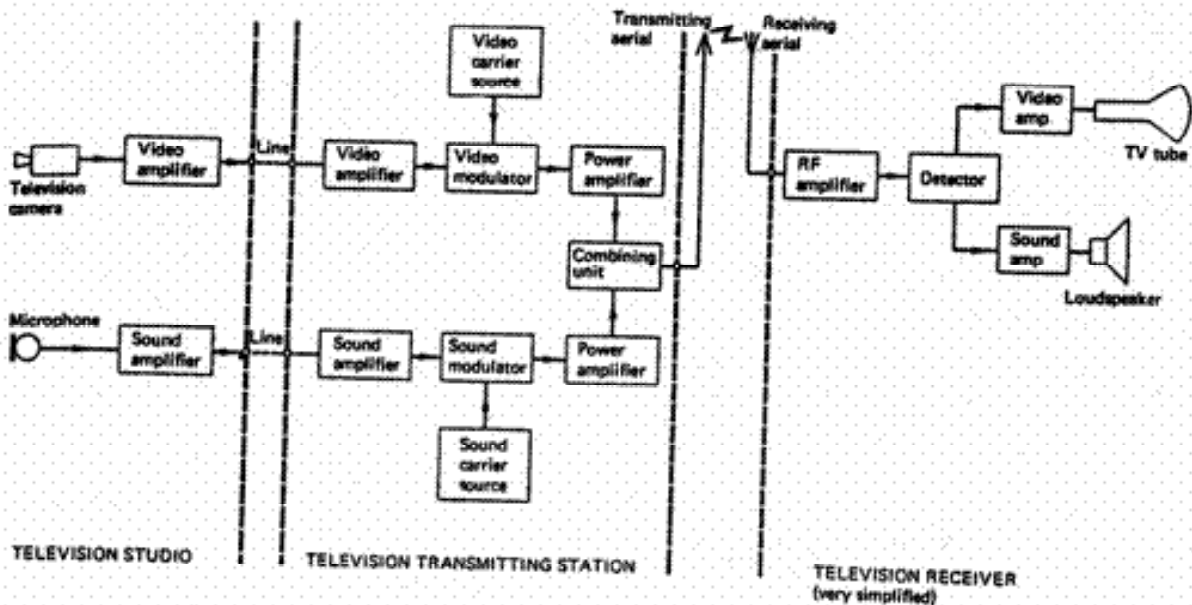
Transmitting aerial

Receiving aerial

Video carrier source

Television camera

Video amplifier

Line

Video amplifier

Video modulator

Power amplifier

RF amplifier

Detector

Video amp

TV tube

Combining unit

Sound amp

Loudspeaker

Microphone

Sound amplifier

Line

Sound amplifier

Sound modulator

Power amplifier

Sound carrier source

TELEVISION STUDIO

TELEVISION TRANSMITTING STATION

TELEVISION RECEIVER (very simplified)